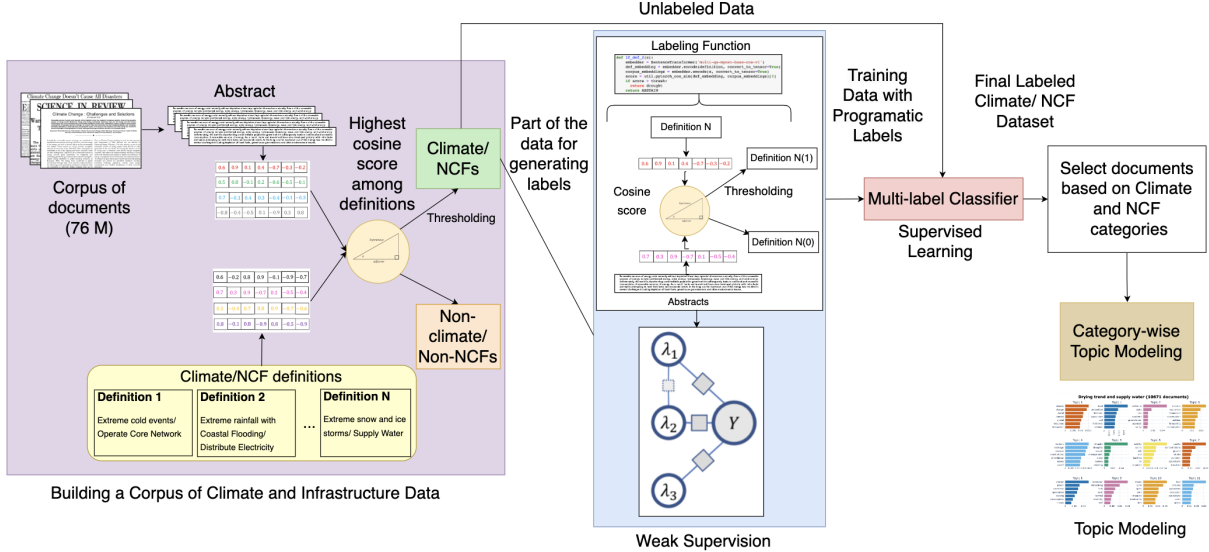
Unlabeled Data

Abstract

Climate Change Doesn't Cause All Disasters

SCIENCE IN REVIEW

Climate Change - Challenges and Solutions

Corpus of documents (76 M)

| 0.6 | 0.9 | 0.1 | 0.4 | −0.7 | −0.5 | −0.2 |
|---|---|---|---|---|---|---|
| 0.5 | 0.0 | −0.1 | 0.2 | −0.4 | −0.3 | −0.1 |
| 0.7 | −0.1 | 0.6 | 0.3 | −0.5 | −0.1 | −0.2 |
| −0.6 | −0.4 | −0.6 | 0.1 | −0.9 | 0.2 | 0.0 |

Highest cosine score among definitions

Thresholding

| 0.6 | −0.2 | 0.8 | 0.9 | −0.1 | −0.9 | −0.7 |
|---|---|---|---|---|---|---|
| 0.7 | 0.3 | 0.9 | −0.7 | 0.1 | −0.5 | −0.4 |
| 0.6 | 0.3 | 0.8 | 0.9 | 0.6 | −0.5 | −0.7 |
| 0.0 | −0.1 | 0.0 | −0.9 | 0.0 | −0.5 | −0.9 |

Climate/ NCFs

Non-climate/ Non-NCFs

Climate/NCF definitions

Definition 1
Extreme cold events/ Operate Core Network

Definition 2
Extreme rainfall with Coastal Flooding/ Distribute Electricity

...

Definition N
Extreme snow and ice storms/ Supply Water

Building a Corpus of Climate and Infrastructure Data

Part of the data for generating labels

Labeling Function

Definition N

| 0.6 | 0.9 | 0.1 | 0.4 | −0.7 | −0.5 | −0.2 |
|---|---|---|---|---|---|---|

Definition N(1)

Cosine score

Thresholding

Definition N(0)

| 0.7 | 0.3 | 0.9 | −0.7 | 0.1 | −0.5 | −0.4 |
|---|---|---|---|---|---|---|

Abstracts

$\lambda_1$

$\lambda_2$

$Y$

$\lambda_3$

Weak Supervision

Training Data with Programatic Labels

Multi-label Classifier

Supervised Learning

Final Labeled Climate/ NCF Dataset

Select documents based on Climate and NCF categories

Category-wise Topic Modeling

Drying trend and supply water (10671 documents)

Topic Modeling